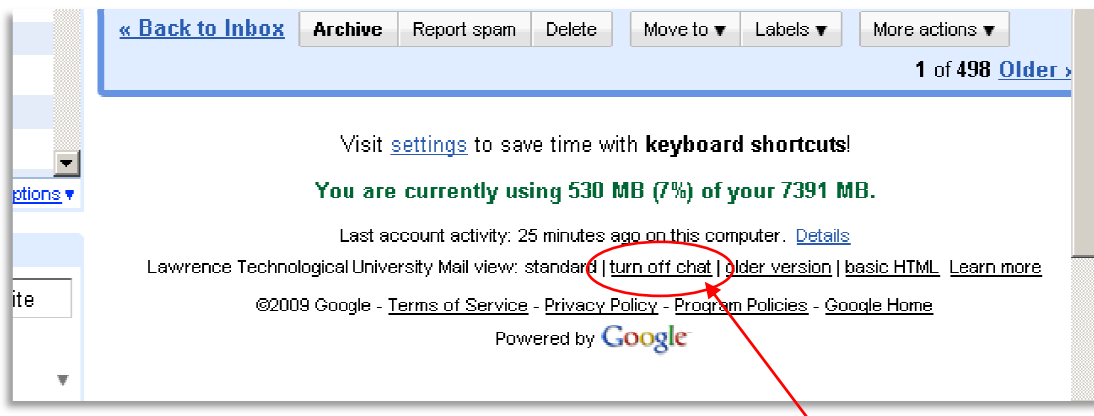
« Back to Inbox | Archive | Report spam | Delete | Move to ▾ | Labels ▾ | More actions ▾

1 of 498 Older ›

ptions ▾

ite

Visit settings to save time with keyboard shortcuts!

You are currently using 530 MB (7%) of your 7391 MB.

Last account activity: 25 minutes ago on this computer. Details

Lawrence Technological University Mail view: standard | turn off chat | older version | basic HTML Learn more

©2009 Google - Terms of Service - Privacy Policy - Program Policies - Google Home

Powered by Google